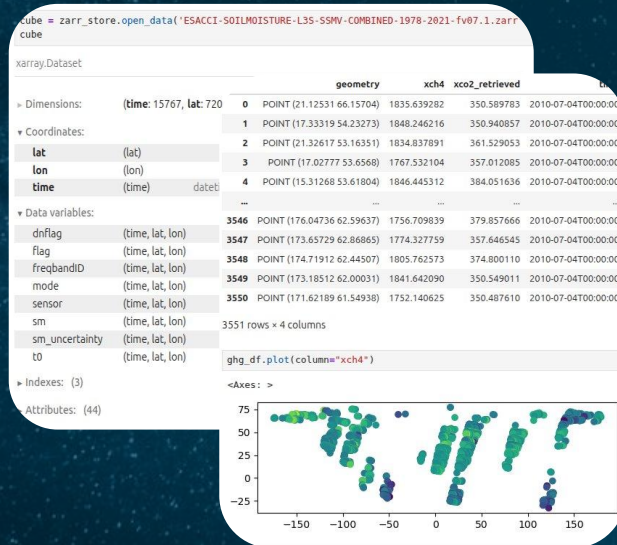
cube = zarr_store.open_data('ESACCI-SOILMOISTURE-L3S-SSMV-COMBINED-1978-2021-fv07.1.zarr
cube

xarray.Dataset

▸ Dimensions: (time: 15767, lat: 720

▾ Coordinates:

| | | |
|---|---|---|
| lat | (lat) | |
| lon | (lon) | |
| time | (time) | dateti |

▾ Data variables:

| | |
|---|---|
| dnflag | (time, lat, lon) |
| flag | (time, lat, lon) |
| freqbandID | (time, lat, lon) |
| mode | (time, lat, lon) |
| sensor | (time, lat, lon) |
| sm | (time, lat, lon) |
| sm_uncertainty | (time, lat, lon) |
| t0 | (time, lat, lon) |

▸ Indexes: (3)

▸ Attributes: (44)

| | geometry | xch4 | xco2_retrieved | ti |
|---|---|---|---|---|
| 0 | POINT (21.12531 66.15704) | 1835.639282 | 350.589783 | 2010-07-04T00:00:00 |
| 1 | POINT (17.33319 54.23273) | 1848.246216 | 350.940857 | 2010-07-04T00:00:00 |
| 2 | POINT (21.32617 53.16351) | 1834.837891 | 361.529053 | 2010-07-04T00:00:00 |
| 3 | POINT (17.02777 53.6568) | 1767.532104 | 357.012085 | 2010-07-04T00:00:00 |
| 4 | POINT (15.31268 53.61804) | 1846.445312 | 384.051636 | 2010-07-04T00:00:00 |
| ... | ... | ... | ... | ... |
| 3546 | POINT (176.04736 62.59637) | 1756.709839 | 379.857666 | 2010-07-04T00:00:00 |
| 3547 | POINT (173.65729 62.86865) | 1774.327759 | 357.646545 | 2010-07-04T00:00:00 |
| 3548 | POINT (174.71912 62.44507) | 1805.762573 | 374.800110 | 2010-07-04T00:00:00 |
| 3549 | POINT (173.18512 62.00031) | 1841.642090 | 350.549011 | 2010-07-04T00:00:00 |
| 3550 | POINT (171.62189 61.54938) | 1752.140625 | 350.487610 | 2010-07-04T00:00:00 |

3551 rows × 4 columns

ghg_df.plot(column="xch4")

<Axes: >

75
50
25
0
−25
−150 −100 −50 0 50 100 150